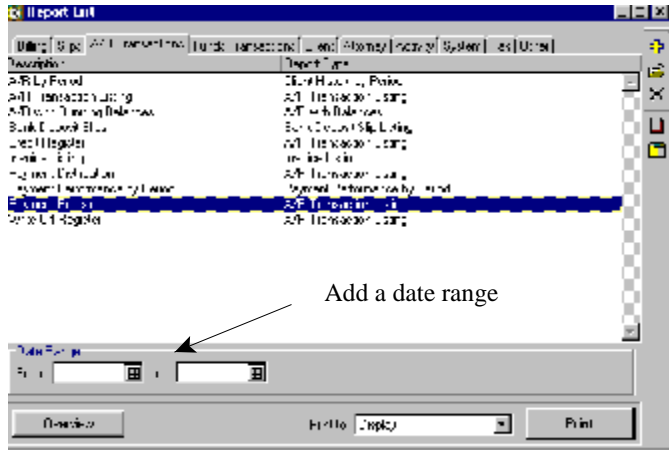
Report List

Billing | Slips | A/R Transactions | Funds Transactions | Trend | Attorney | Activity | System | Files | Other

| Description | Report Type |
|---|---|
| A/R By Period | Client History by Period |
| A/R Transaction Listing | A/R Transaction Listing |
| A/R with Running Balances | A/R with Balances |
| Bank Deposit Slips | Bank Deposit Slip Listing |
| Credit Register | A/R Transaction Listing |
| Invoice Listing | Invoice Listing |
| Payment Distribution | A/R Transaction Listing |
| Payment Performance by Period | Payment Performance by Period |
| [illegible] | A/R Transaction Listing |
| Write Off Register | A/R Transaction Listing |

Add a date range

Date Range
From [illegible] to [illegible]

Overview

Print to: Display

Print